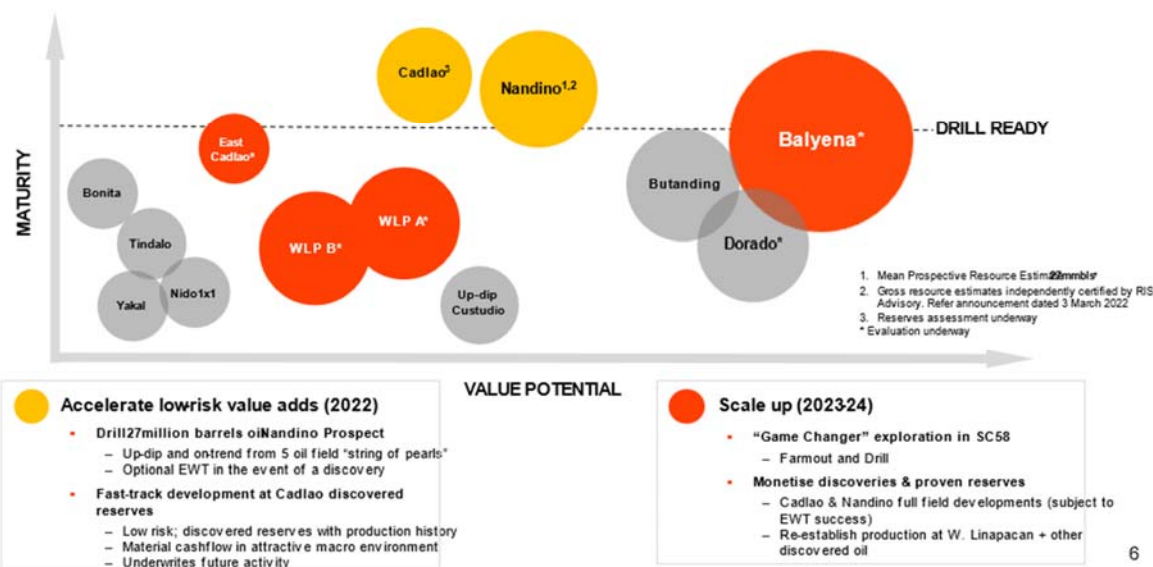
MATURITY

Cadlao$^3$

Nandino$^{1,2}$

East Cadlao*

DRILL READY

Balyena*

Bonita

Butanding

WLP A*

Tindalo

WLP B*

Dorado*

Yakal

Nido1x1

Up-dip Custudio

1. Mean Prospective Resource Estim22mmbls*
2. Gross resource estimates independently certified by RIS Advisory. Refer announcement dated 3 March 2022
3. Reserves assessment underway
* Evaluation underway

VALUE POTENTIAL

Accelerate lowrisk value adds (2022)

- Drill27million barrels oiNandino Prospect
  – Up-dip and ontrend from 5 oil field "string of pearls"
  – Optional EWT in the event of a discovery
- Fast-track development at Cadlao discovered reserves
  – Low risk; discovered reserves with production history
  – Material cashflow in attractive macro environment
  – Underwrites future activity

Scale up (2023-24)

- "Game Changer" exploration in SC58
  – Farmout and Drill
- Monetise discoveries & proven reserves
  – Cadlao & Nandino full field developments (subject to EWT success)
  – Re-establish production at W. Linapacan + other discovered oil

6